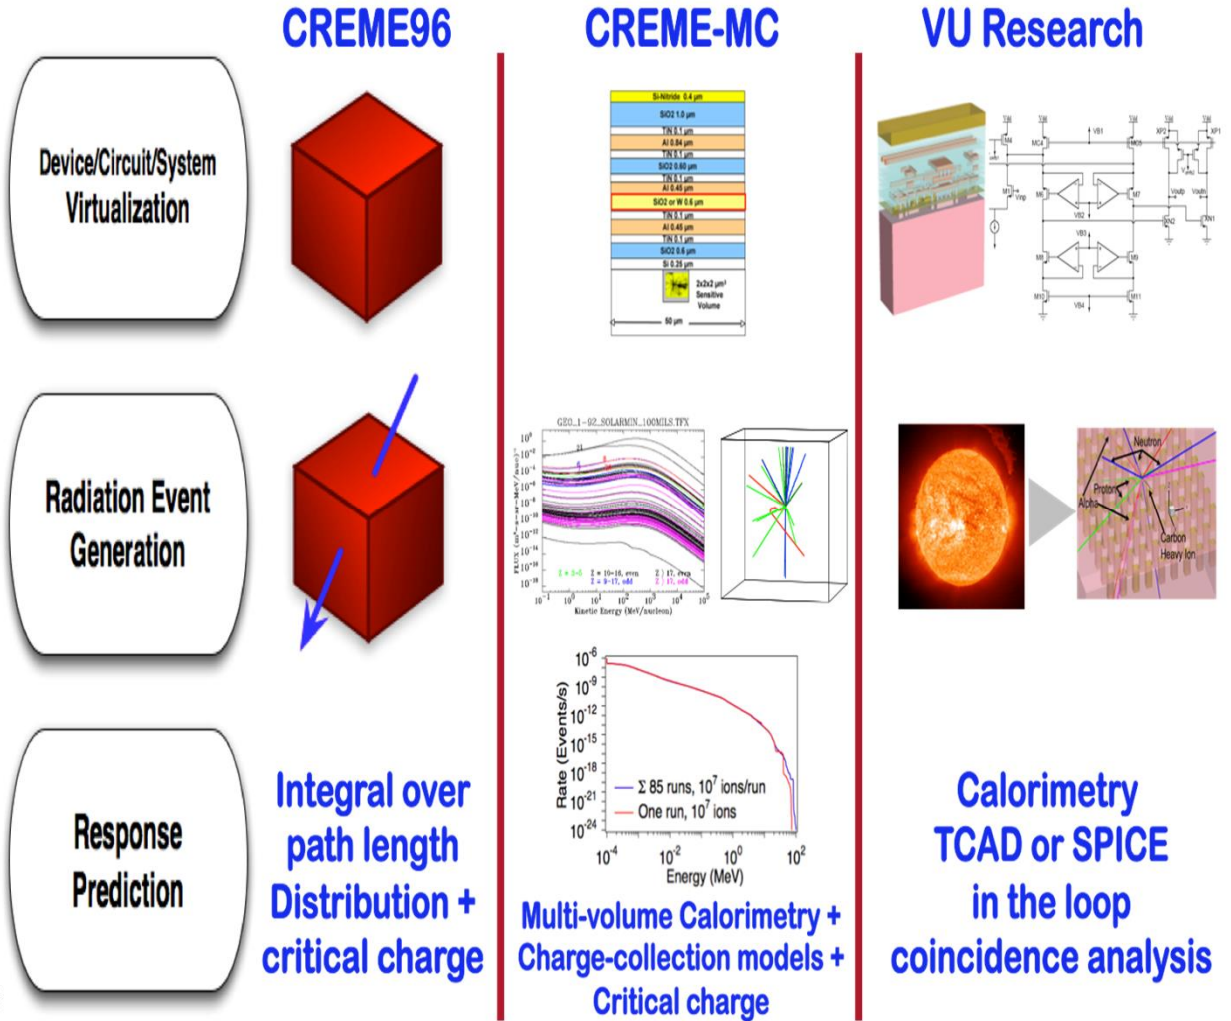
CREME96

CREME-MC

VU Research

Device/Circuit/System Virtualization

Si-Nitride 0.4 μm
SiO2 1.0 μm
TiN 0.1 μm
Al 0.84 μm
TiN 0.1 μm
SiO2 0.60 μm
TiN 0.1 μm
Al 0.45 μm
SiO2 or W 0.6 μm
TiN 0.1 μm
Al 0.45 μm
TiN 0.1 μm
SiO2 0.6 μm
Si 0.25 μm
2x2x2 μm³ Sensitive Volume
50 μm

Radiation Event Generation

GEO_1-92_SOLARMIN_100MILS.TFX
Kinetic Energy (MeV/nucleon)

Neutron
Proton
Alpha
Carbon Heavy Ion

Response Prediction

Integral over path length Distribution + critical charge

$10^{-6}$
$10^{-9}$
$10^{-12}$
$10^{-15}$
$10^{-18}$
$10^{-21}$
$10^{-24}$
Rate (Events/s)
Σ 85 runs, $10^7$ ions/run
One run, $10^7$ ions
$10^{-4}$ $10^{-2}$ $10^0$ $10^2$
Energy (MeV)

Multi-volume Calorimetry + Charge-collection models + Critical charge

Calorimetry TCAD or SPICE in the loop coincidence analysis